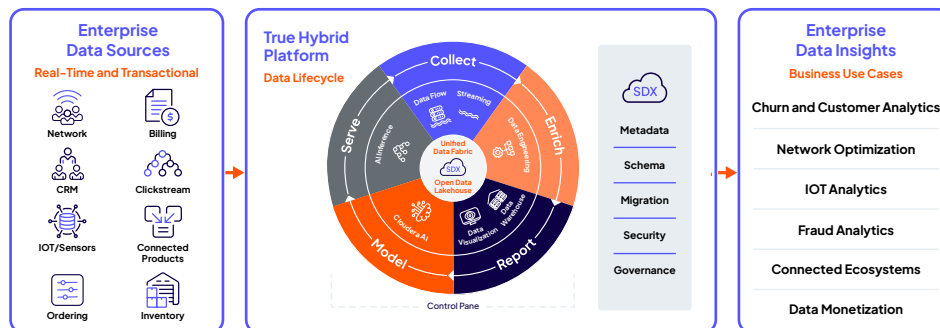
Enterprise Data Sources

Real-Time and Transactional

Network

Billing

CRM

Clickstream

IOT/Sensors

Connected Products

Ordering

Inventory

True Hybrid Platform

Data Lifecycle

Collect

Data Flow

Streaming

Enrich

Data Engineering

Report

Data Warehouse

Data Visualization

Model

Cloudera AI

Serve

AI Inference

Unified Data Fabric

SDX

Open Data Lakehouse

Control Pane

SDX

Metadata

Schema

Migration

Security

Governance

Enterprise Data Insights

Business Use Cases

Churn and Customer Analytics

Network Optimization

IOT Analytics

Fraud Analytics

Connected Ecosystems

Data Monetization